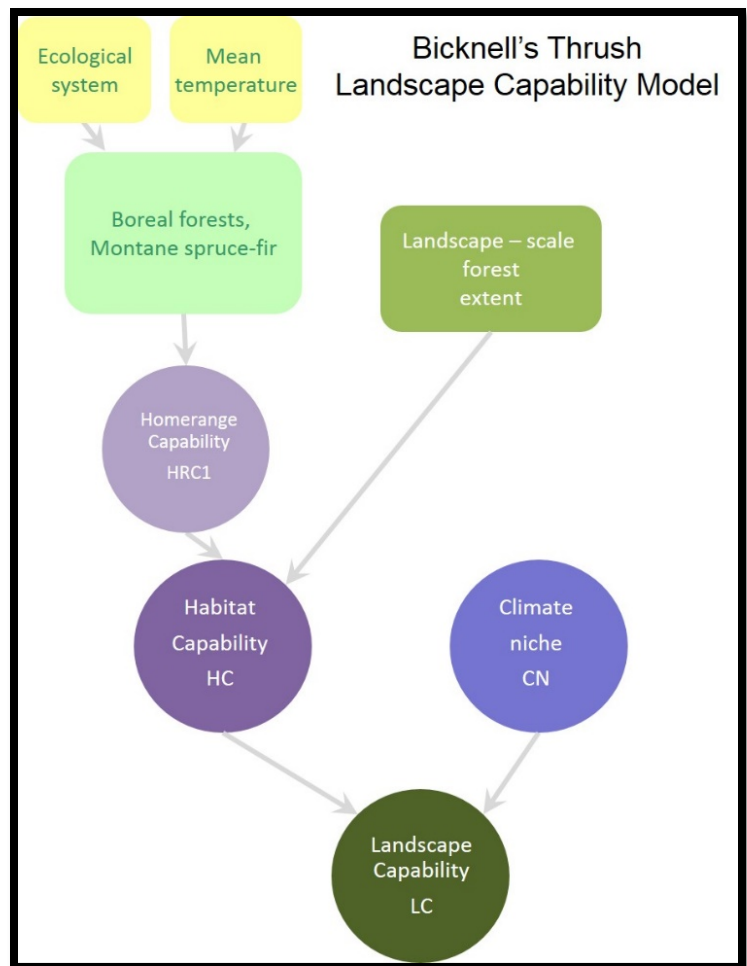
Bicknell's Thrush
Landscape Capability Model

Ecological system

Mean temperature

Boreal forests, Montane spruce-fir

Landscape – scale forest extent

Homerange Capability HRC1

Habitat Capability HC

Climate niche CN

Landscape Capability LC